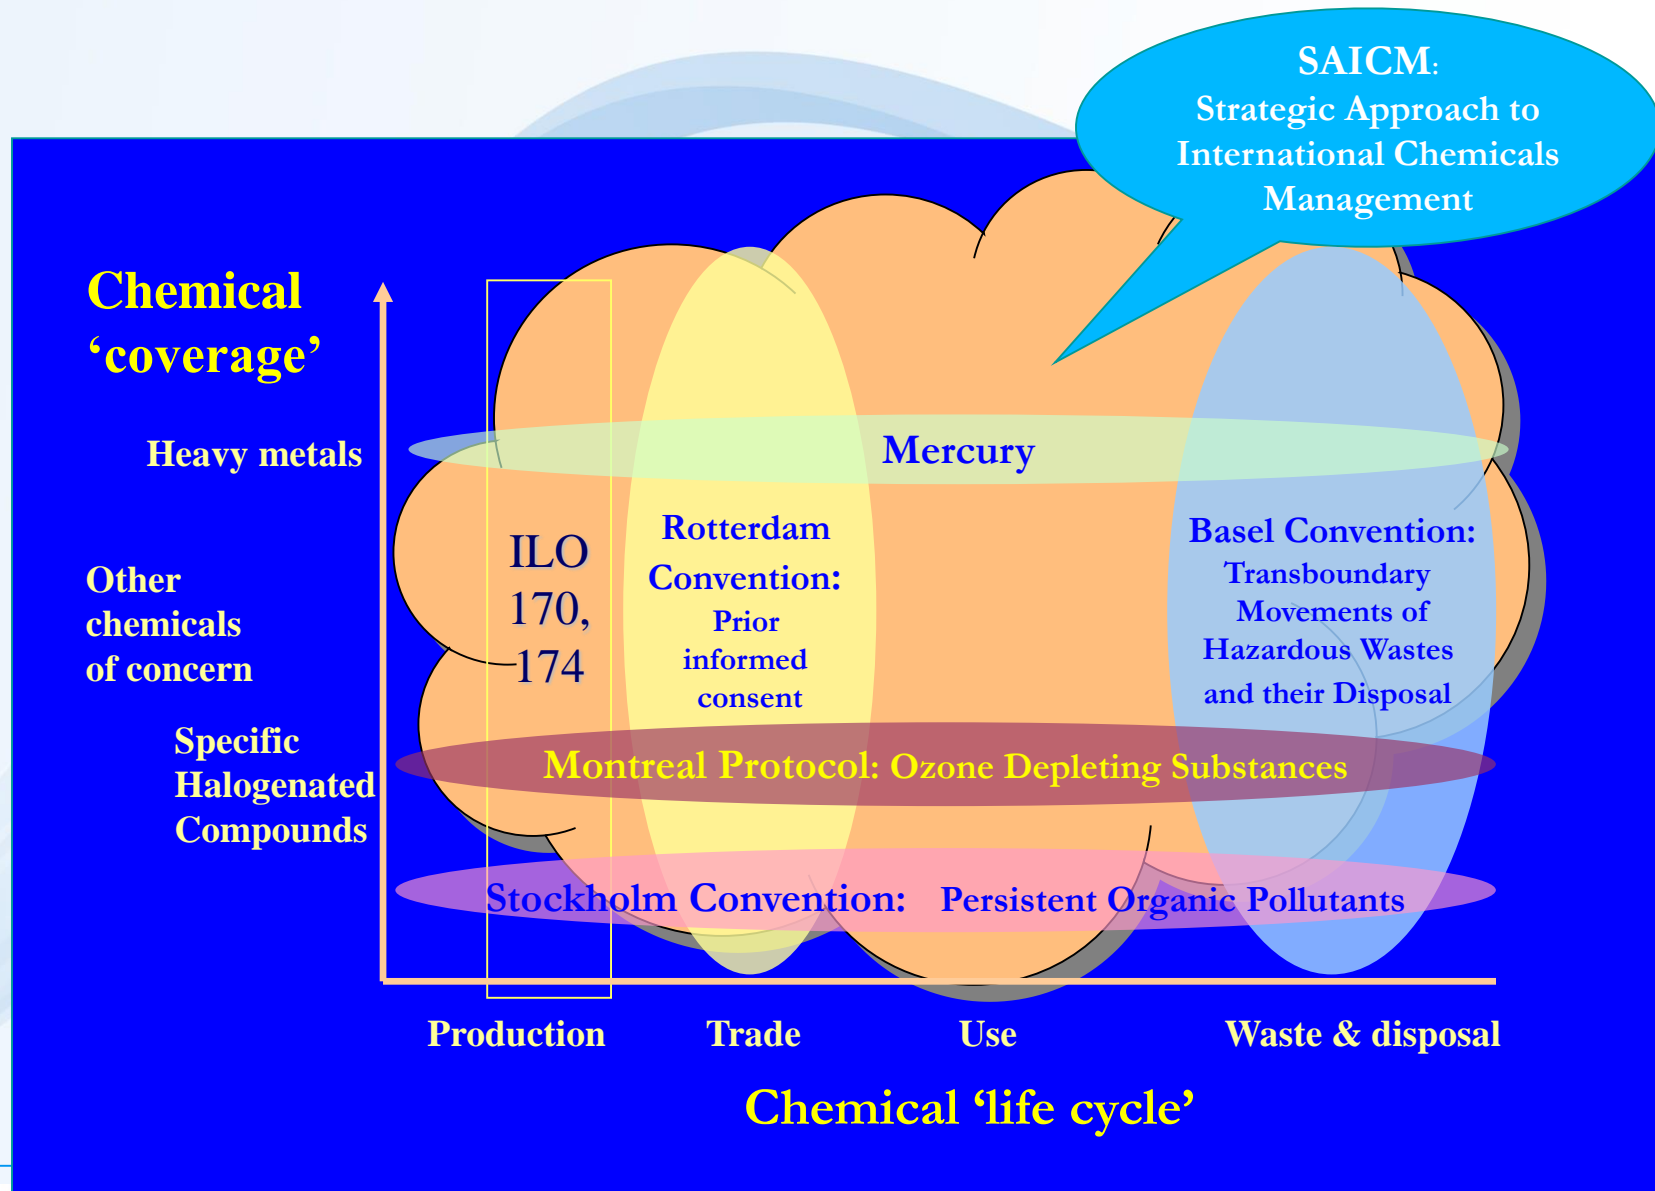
SAICM:
Strategic Approach to International Chemicals Management

Chemical 'coverage'

Heavy metals

Other chemicals of concern

Specific Halogenated Compounds

Mercury

ILO 170, 174

Rotterdam Convention: Prior informed consent

Basel Convention: Transboundary Movements of Hazardous Wastes and their Disposal

Montreal Protocol: Ozone Depleting Substances

Stockholm Convention: Persistent Organic Pollutants

Production Trade Use Waste & disposal

Chemical 'life cycle'